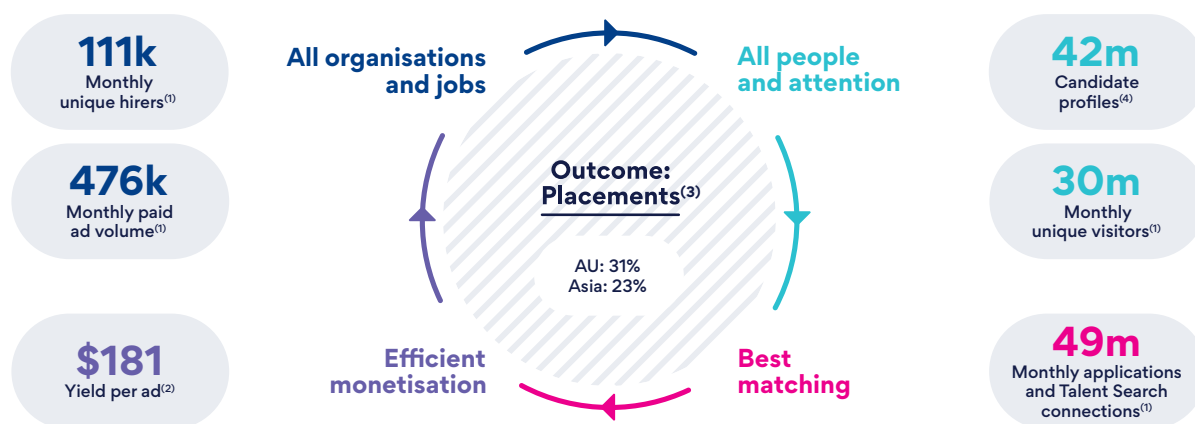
111k
Monthly unique hirers$^{(1)}$

476k
Monthly paid ad volume$^{(1)}$

$181
Yield per ad$^{(2)}$

All organisations and jobs

All people and attention

Outcome: Placements$^{(3)}$

AU: 31%
Asia: 23%

Efficient monetisation

Best matching

42m
Candidate profiles$^{(4)}$

30m
Monthly unique visitors$^{(1)}$

49m
Monthly applications and Talent Search connections$^{(1)}$